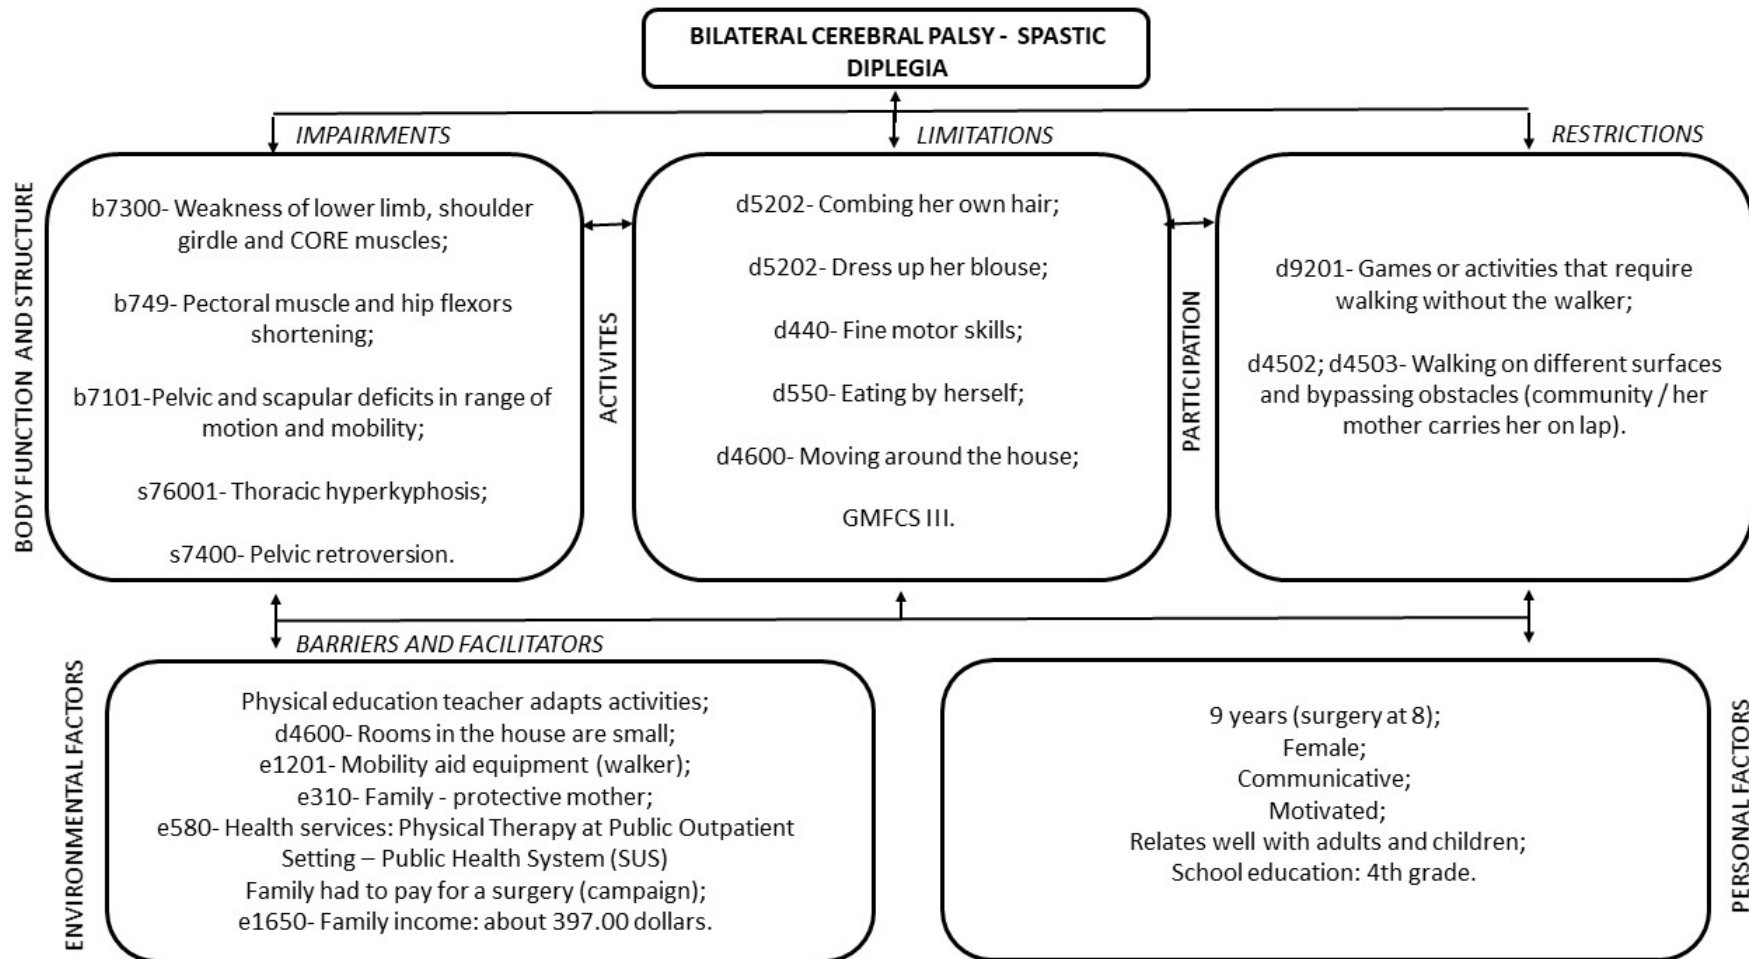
BILATERAL CEREBRAL PALSY - SPASTIC DIPLEGIA

IMPAIRMENTS

LIMITATIONS

RESTRICTIONS

BODY FUNCTION AND STRUCTURE

b7300- Weakness of lower limb, shoulder girdle and CORE muscles;

b749- Pectoral muscle and hip flexors shortening;

b7101-Pelvic and scapular deficits in range of motion and mobility;

s76001- Thoracic hyperkyphosis;

s7400- Pelvic retroversion.

ACTIVITES

d5202- Combing her own hair;

d5202- Dress up her blouse;

d440- Fine motor skills;

d550- Eating by herself;

d4600- Moving around the house;

GMFCS III.

PARTICIPATION

d9201- Games or activities that require walking without the walker;

d4502; d4503- Walking on different surfaces and bypassing obstacles (community / her mother carries her on lap).

BARRIERS AND FACILITATORS

ENVIRONMENTAL FACTORS

Physical education teacher adapts activities;
d4600- Rooms in the house are small;
e1201- Mobility aid equipment (walker);
e310- Family - protective mother;
e580- Health services: Physical Therapy at Public Outpatient Setting – Public Health System (SUS)
Family had to pay for a surgery (campaign);
e1650- Family income: about 397.00 dollars.

9 years (surgery at 8);
Female;
Communicative;
Motivated;
Relates well with adults and children;
School education: 4th grade.

PERSONAL FACTORS